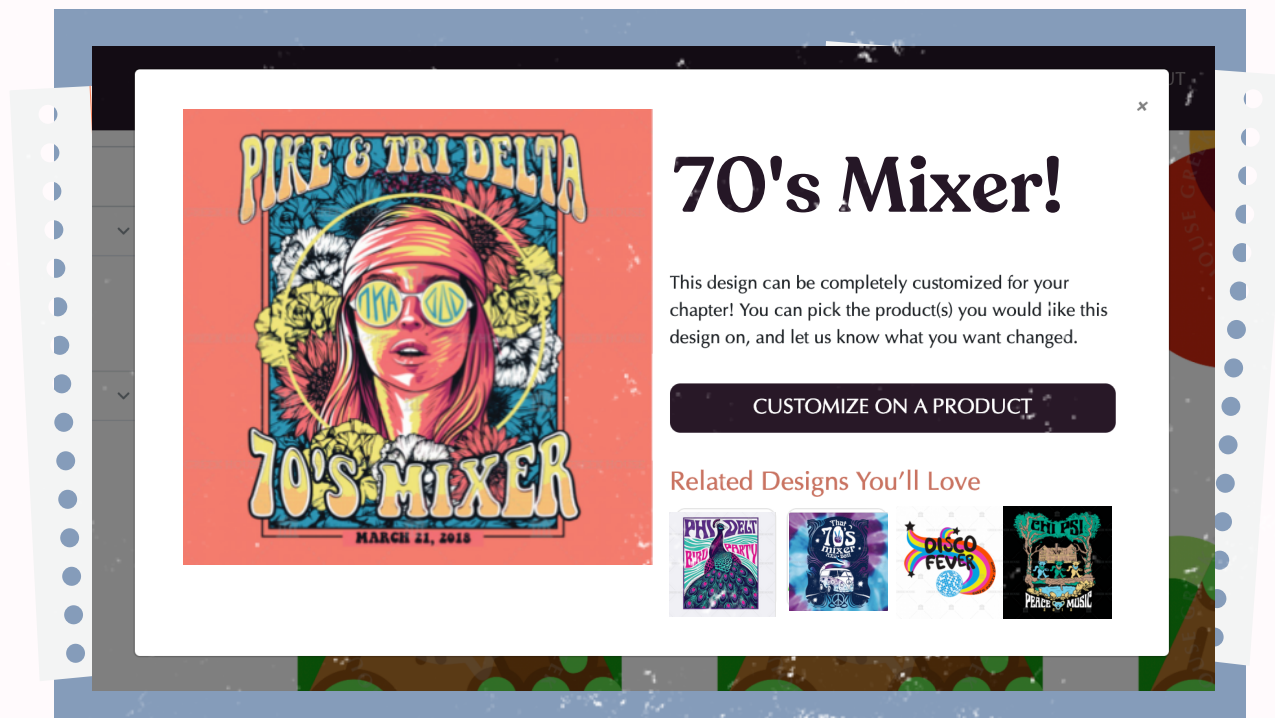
PIKE & TRI DELTA

ΠΚΑ ΔΔΔ

70'S MIXER

MARCH 21, 2018

×

70's Mixer!

This design can be completely customized for your chapter! You can pick the product(s) you would like this design on, and let us know what you want changed.

CUSTOMIZE ON A PRODUCT

Related Designs You'll Love

PHI DELT

That 70's mixer

DISCO FEVER

CHI PSI

PEACE MUSIC